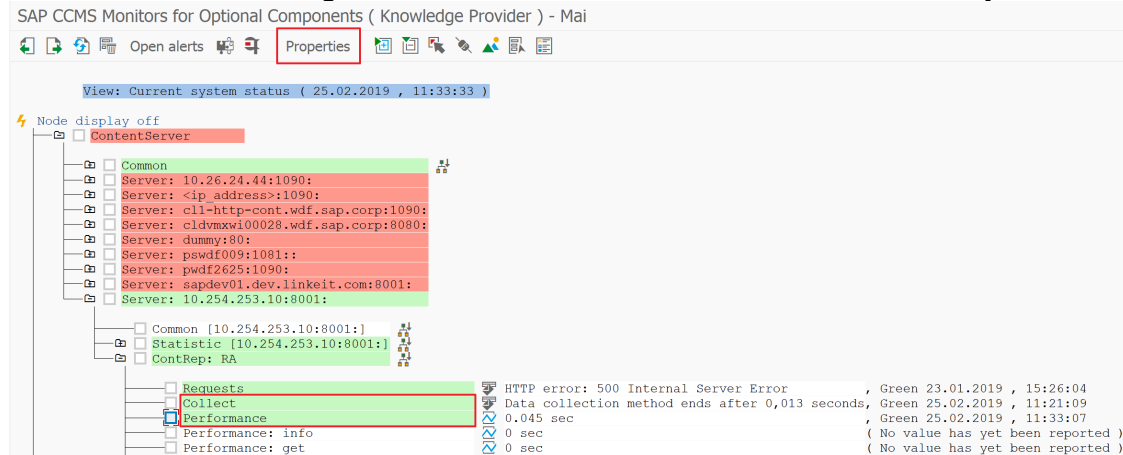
SAP CCMS Monitors for Optional Components ( Knowledge Provider ) - Mai

Open alerts Properties

View: Current system status ( 25.02.2019 , 11:33:33 )

Node display off
ContentServer

Common
Server: 10.26.24.44:1090:
Server: <ip_address>:1090:
Server: cl1-http-cont.wdf.sap.corp:1090:
Server: cldvmxwi00028.wdf.sap.corp:8080:
Server: dummy:80:
Server: pswdf009:1081::
Server: pwdf2625:1090:
Server: sapdev01.dev.linkeit.com:8001:
Server: 10.254.253.10:8001:

Common [10.254.253.10:8001:]
Statistic [10.254.253.10:8001:]
ContRep: RA

| | | |
|---|---|---|
| Requests | HTTP error: 500 Internal Server Error | , Green 23.01.2019 , 15:26:04 |
| Collect | Data collection method ends after 0,013 seconds | , Green 25.02.2019 , 11:21:09 |
| Performance | 0.045 sec | , Green 25.02.2019 , 11:33:07 |
| Performance: info | 0 sec | ( No value has yet been reported ) |
| Performance: get | 0 sec | ( No value has yet been reported ) |